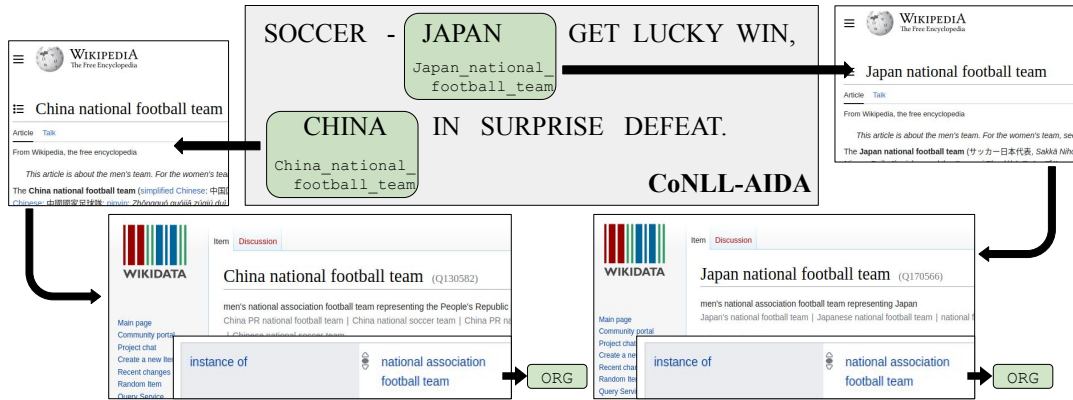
WIKIPEDIA
The Free Encyclopedia

China national football team

Article Talk

From Wikipedia, the free encyclopedia

This article is about the men's team. For the women's tea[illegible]

The China national football team (simplified Chinese: 中国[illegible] Chinese: 中國國家足球隊; pinyin: Zhōngguó guójiā zúqiú du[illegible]

SOCCER - JAPAN GET LUCKY WIN,

Japan_national_football_team

CHINA IN SURPRISE DEFEAT.

China_national_football_team

CoNLL-AIDA

WIKIPEDIA
The Free Encyclopedia

Japan national football team

Article Talk

From Wikipedia, the free encyclopedia

This article is about the men's team. For the women's team, se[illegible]

The Japan national football team (サッカー日本代表, Sakkā Niho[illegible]

WIKIDATA

Item Discussion

China national football team (Q130582)

men's national association football team representing the People's Republic

China PR national football team | China national soccer team | China PR na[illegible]

| Chinese national soccer team

Main page
Community portal
Project chat
Create a new Ite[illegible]
Recent change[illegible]
Random Item
Query Service

instance of

national association football team

ORG

WIKIDATA

Item Discussion

Japan national football team (Q170566)

men's national association football team representing Japan

Japan's national football team | Japanese national football team | national f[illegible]

Main page
Community portal
Project chat
Create a new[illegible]
Recent chang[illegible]
Random Item
Query Servi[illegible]

instance of

national association football team

ORG